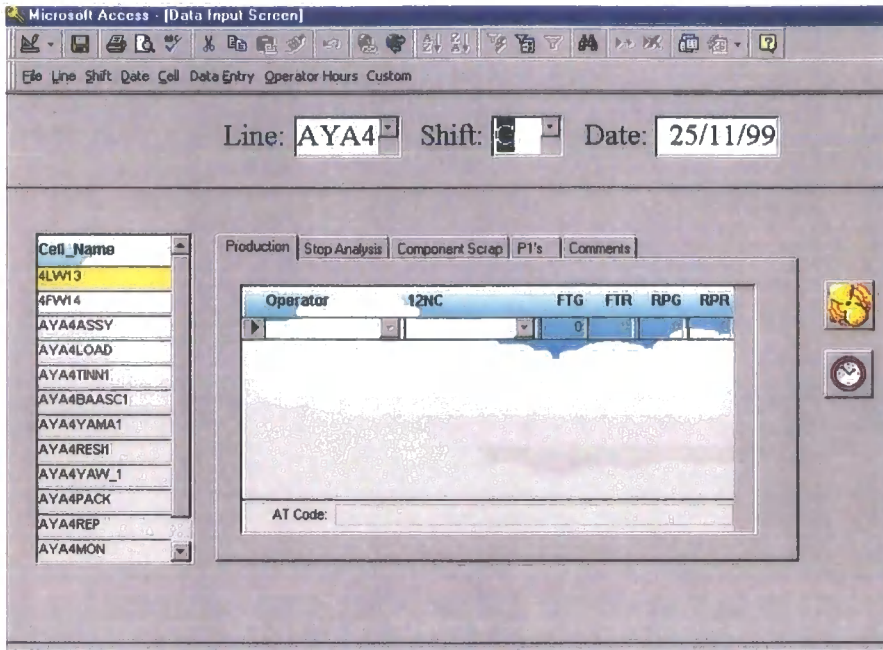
Microsoft Access - [Data Input Screen]

File Line Shift Date Cell Data Entry Operator Hours Custom

Line: AYA4 Shift: C Date: 25/11/99

| Cell_Name |
|---|
| 4LW13 |
| 4FW14 |
| AYA4ASSY |
| AYA4LOAD |
| AYA4TINN1 |
| AYA4BAASC1 |
| AYA4YAMA1 |
| AYA4RESH |
| AYA4YAW_1 |
| AYA4PACK |
| AYA4REP |
| AYA4MON |

Production | Stop Analysis | Component Scrap | P1's | Comments

| Operator | 12NC | FTG | FTR | RPG | RPR |
|---|---|---|---|---|---|
| | | 0 | | | |

AT Code: